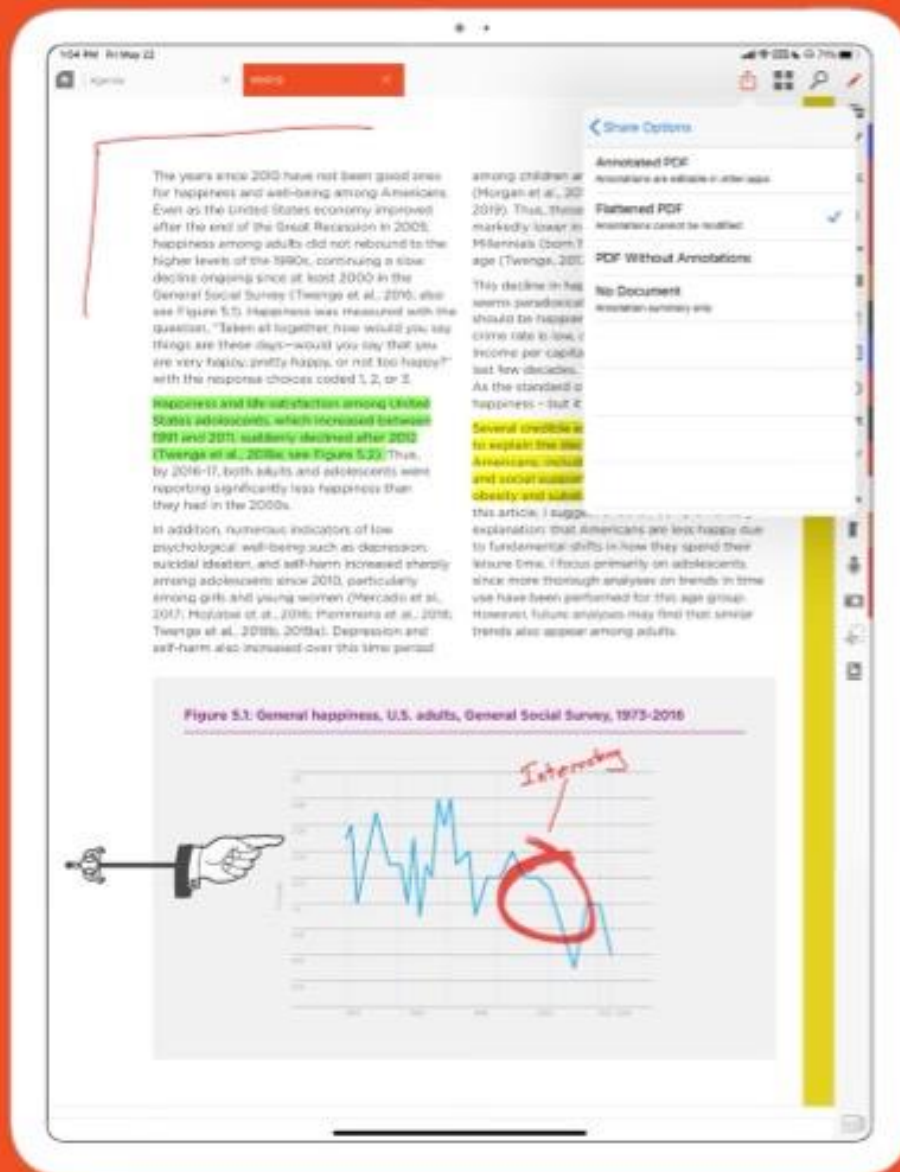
1:04 PM Fri May 22

Agenda

WHR

The years since 2010 have not been good ones for happiness and well-being among Americans. Even as the United States economy improved after the end of the Great Recession in 2009, happiness among adults did not rebound to the higher levels of the 1990s, continuing a slow decline ongoing since at least 2000 in the General Social Survey (Twenge et al., 2016; also see Figure 5.1). Happiness was measured with the question, "Taken all together, how would you say things are these days—would you say that you are very happy, pretty happy, or not too happy?" with the response choices coded 1, 2, or 3.

Happiness and life satisfaction among United States adolescents, which increased between 1991 and 2011, suddenly declined after 2012 (Twenge et al., 2018a; see Figure 5.2). Thus, by 2016-17, both adults and adolescents were reporting significantly less happiness than they had in the 2000s.

In addition, numerous indicators of low psychological well-being such as depression, suicidal ideation, and self-harm increased sharply among adolescents since 2010, particularly among girls and young women (Mercado et al., 2017; Mojtabai et al., 2016; Plemmons et al., 2018; Twenge et al., 2018b, 2019a). Depression and self-harm also increased over this time period

among children a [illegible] (Morgan et al., 20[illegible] 2019). Thus, those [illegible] markedly lower in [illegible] Millennials (born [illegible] age (Twenge, 201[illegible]

This decline in ha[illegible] seems paradoxica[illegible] should be happier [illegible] crime rate is low, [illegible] income per capita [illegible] last few decades. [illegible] As the standard o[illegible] happiness - but it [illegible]

Several credible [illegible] to explain the dec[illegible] Americans, includ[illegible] and social suppor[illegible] obesity and subst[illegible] this article, I sugge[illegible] explanation: that Americans are less happy due to fundamental shifts in how they spend their leisure time. I focus primarily on adolescents, since more thorough analyses on trends in time use have been performed for this age group. However, future analyses may find that similar trends also appear among adults.

Share Options

Annotated PDF
Annotations are editable in other apps

Flattened PDF
Annotations cannot be modified

PDF Without Annotations

No Document
Annotation summary only

Figure 5.1: General happiness, U.S. adults, General Social Survey, 1973-2016

Interesting